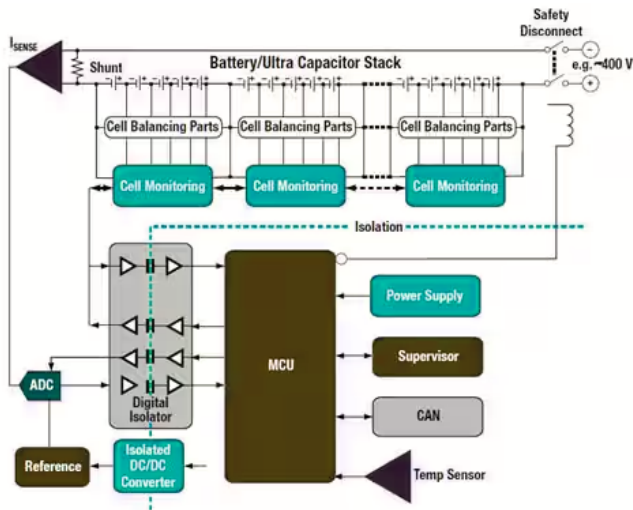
Safety Disconnect

$I_{SENSE}$

Shunt

Battery/Ultra Capacitor Stack

−

e.g. ~400 V

+

Cell Balancing Parts

Cell Balancing Parts

Cell Balancing Parts

Cell Monitoring

Cell Monitoring

Cell Monitoring

Isolation

Power Supply

MCU

Supervisor

ADC

Digital Isolator

CAN

Reference

Isolated DC/DC Converter

Temp Sensor